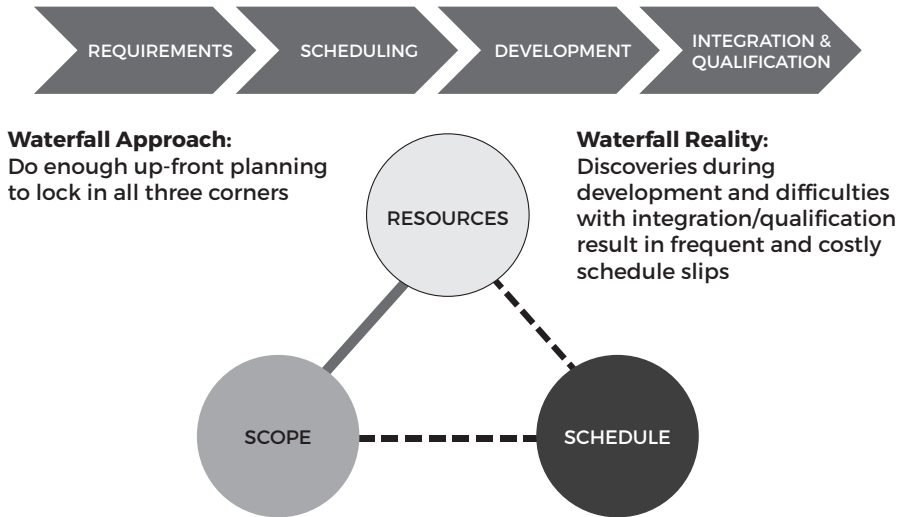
REQUIREMENTS SCHEDULING DEVELOPMENT INTEGRATION & QUALIFICATION

**Waterfall Approach:**
Do enough up-front planning to lock in all three corners

**Waterfall Reality:**
Discoveries during development and difficulties with integration/qualification result in frequent and costly schedule slips

RESOURCES

SCOPE

SCHEDULE